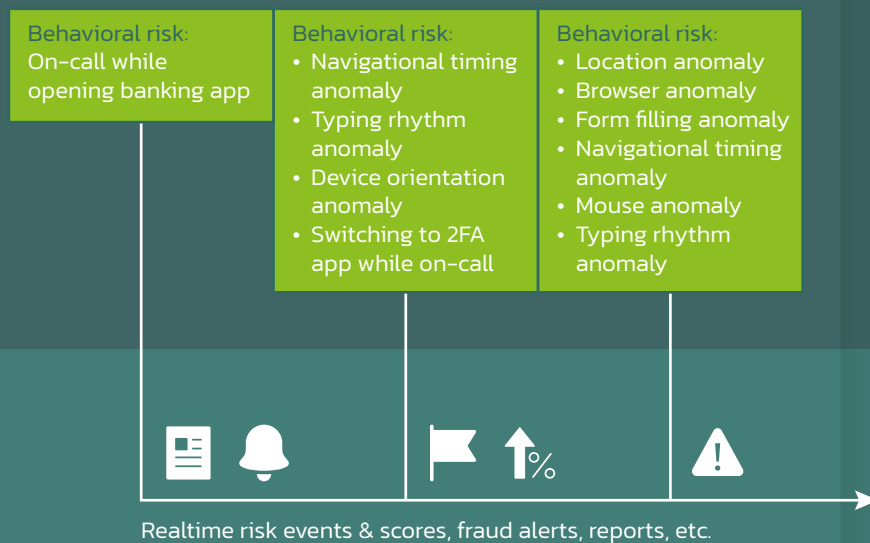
Behavioral risk:
On-call while opening banking app

Behavioral risk:
• Navigational timing anomaly
• Typing rhythm anomaly
• Device orientation anomaly
• Switching to 2FA app while on-call

Behavioral risk:
• Location anomaly
• Browser anomaly
• Form filling anomaly
• Navigational timing anomaly
• Mouse anomaly
• Typing rhythm anomaly

%

Realtime risk events & scores, fraud alerts, reports, etc.